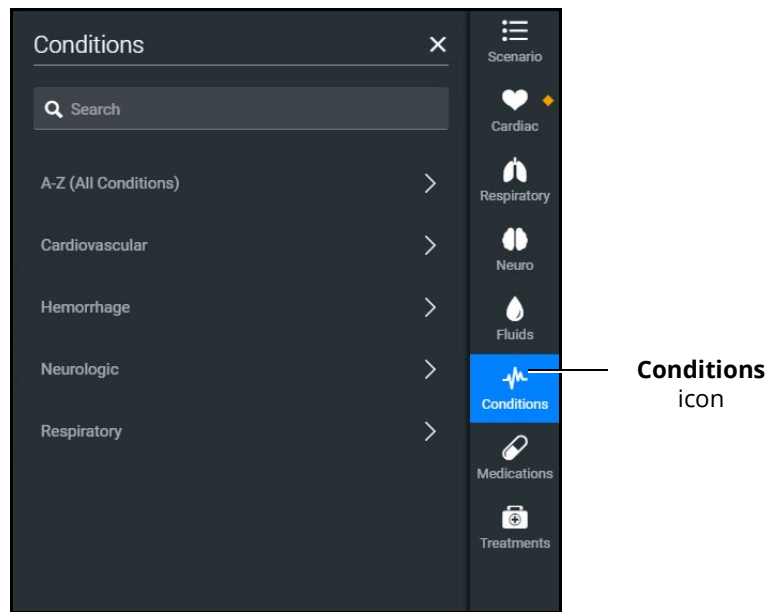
Conditions ×

Search

A-Z (All Conditions) >

Cardiovascular >

Hemorrhage >

Neurologic >

Respiratory >

Scenario

Cardiac

Respiratory

Neuro

Fluids

Conditions

Medications

Treatments

**Conditions** icon